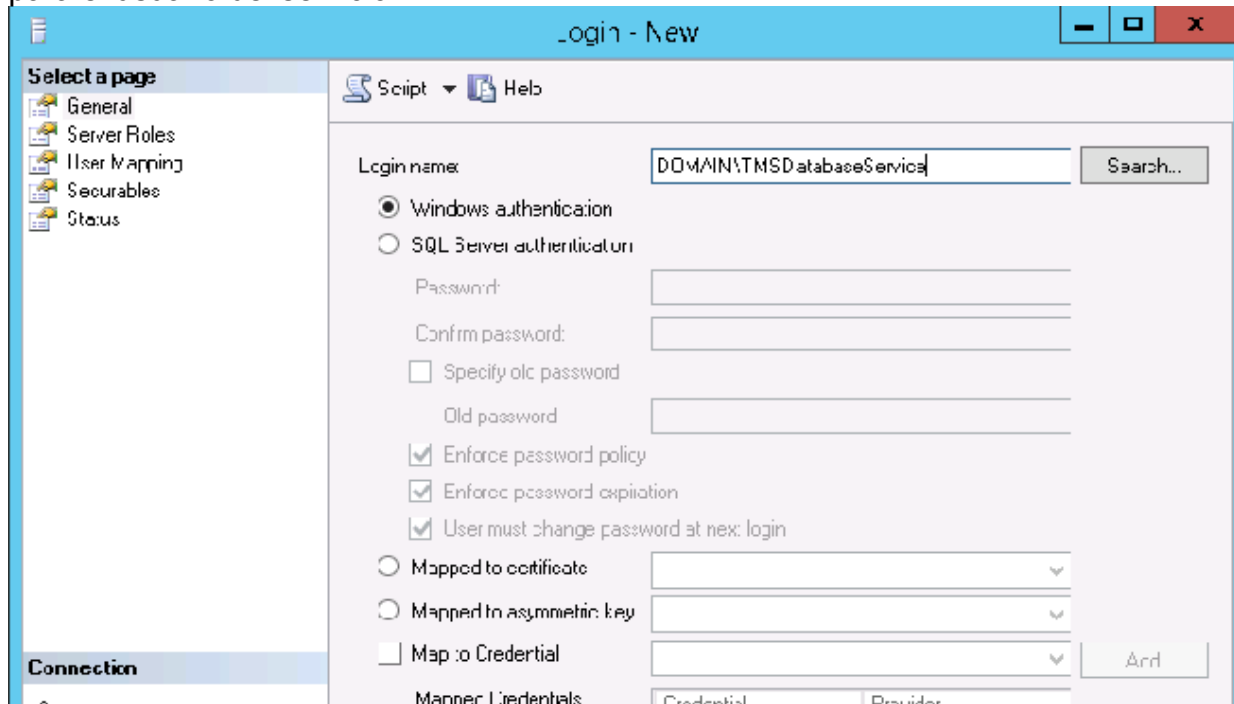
Login - New

Select a page
General
Server Roles
User Mapping
Securables
Status

Connection

Script ▾ Help

Login name: DOMAIN\TMSDatabaseService Search...

Windows authentication
SQL Server authentication
Password:
Confirm password:
Specify old password
Old password
Enforce password policy
Enforce password expiration
User must change password at next login
Mapped to certificate
Mapped to asymmetric key
Map to Credential Add
Mapped Credentials Credential Provider